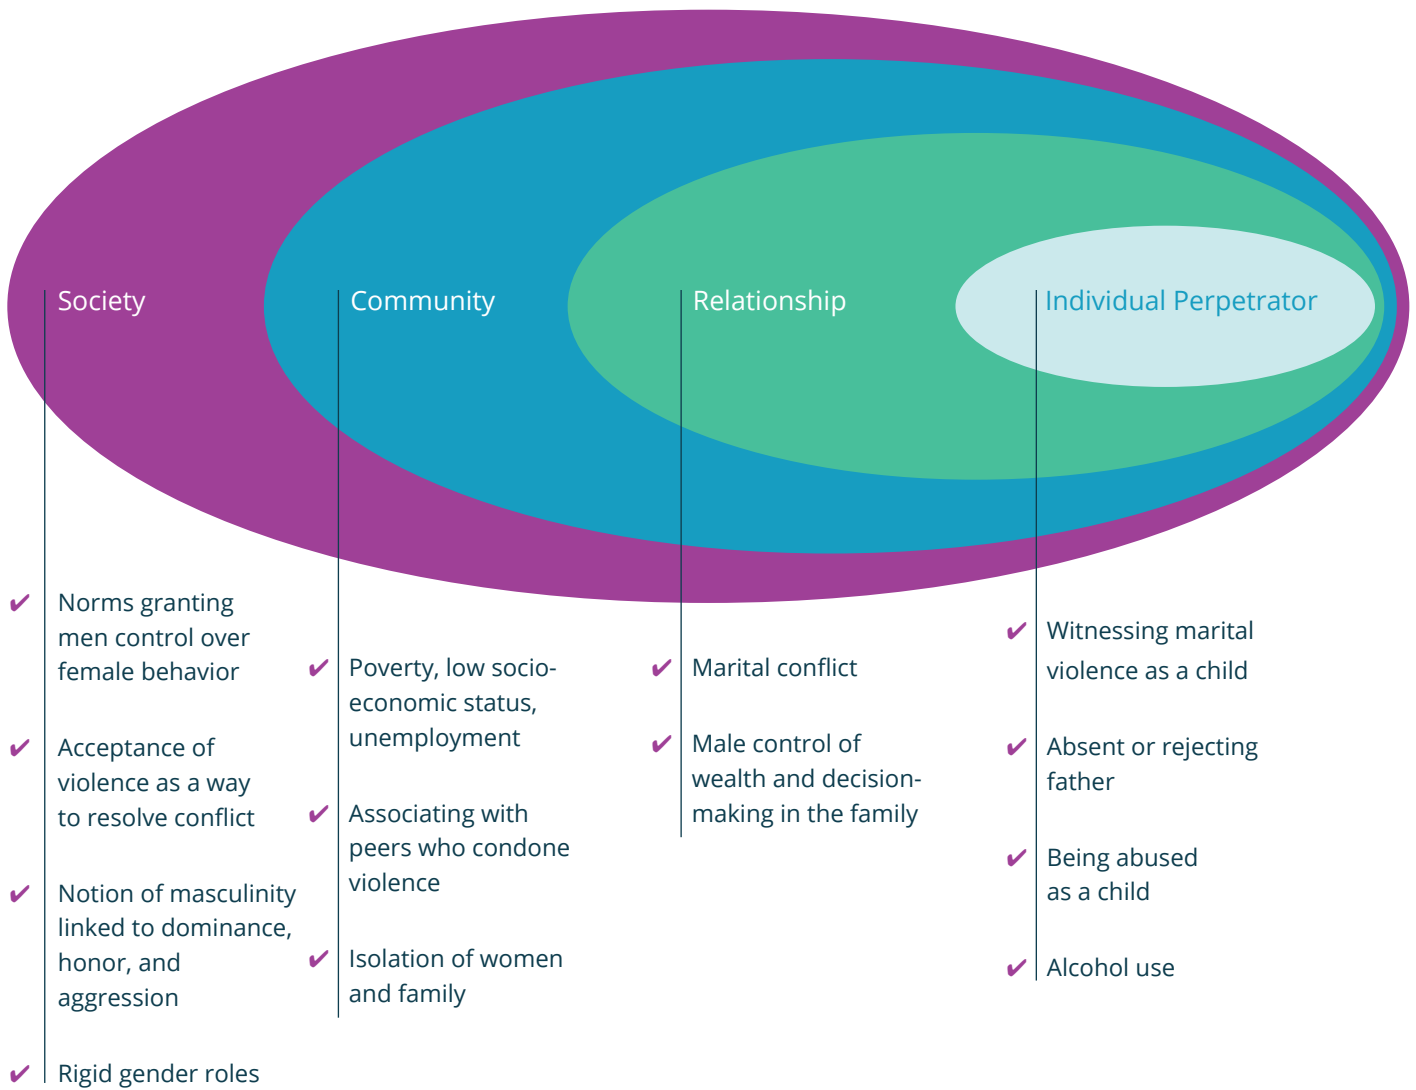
Society

Community

Relationship

Individual Perpetrator

✔ Norms granting men control over female behavior

✔ Acceptance of violence as a way to resolve conflict

✔ Notion of masculinity linked to dominance, honor, and aggression

✔ Rigid gender roles

✔ Poverty, low socio-economic status, unemployment

✔ Associating with peers who condone violence

✔ Isolation of women and family

✔ Marital conflict

✔ Male control of wealth and decision-making in the family

✔ Witnessing marital violence as a child

✔ Absent or rejecting father

✔ Being abused as a child

✔ Alcohol use